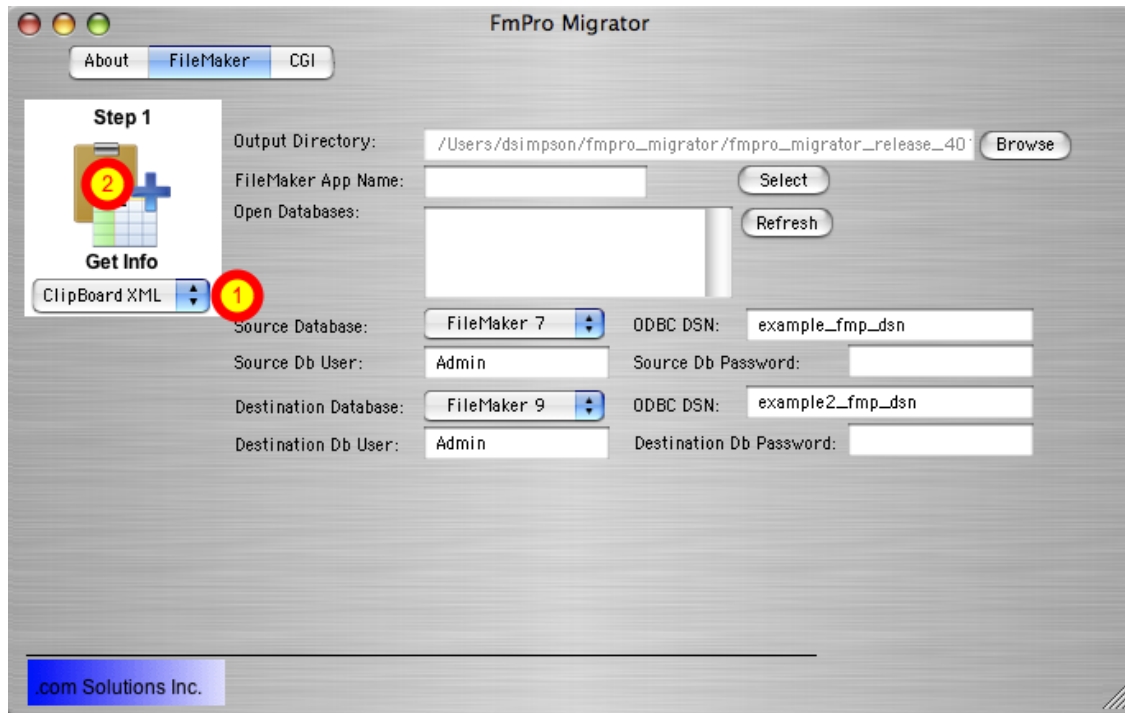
FmPro Migrator

About FileMaker CGI

Step 1

2

Get Info

ClipBoard XML

1

Output Directory: /Users/dsimpson/fmpro_migrator/fmpro_migrator_release_40 Browse

FileMaker App Name: Select

Open Databases: Refresh

Source Database: FileMaker 7 ODBC DSN: example_fmp_dsn

Source Db User: Admin Source Db Password:

Destination Database: FileMaker 9 ODBC DSN: example2_fmp_dsn

Destination Db User: Admin Destination Db Password:

.com Solutions Inc.